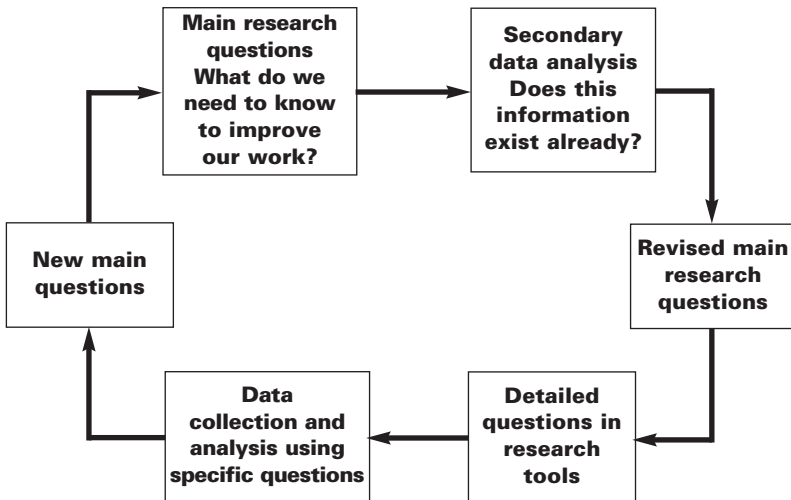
Main research questions What do we need to know to improve our work?

Secondary data analysis Does this information exist already?

Revised main research questions

Detailed questions in research tools

Data collection and analysis using specific questions

New main questions